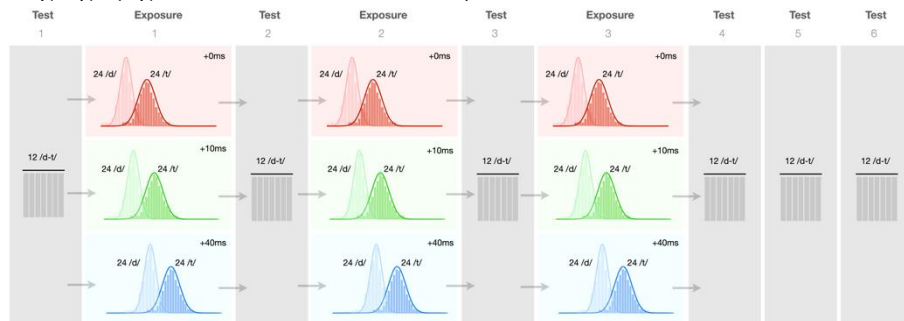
Test 1

12 /d-t/

Exposure 1

+0ms
24 /d/ 24 /t/

+10ms
24 /d/ 24 /t/

+40ms
24 /d/ 24 /t/

Test 2

12 /d-t/

Exposure 2

+0ms
24 /d/ 24 /t/

+10ms
24 /d/ 24 /t/

+40ms
24 /d/ 24 /t/

Test 3

12 /d-t/

Exposure 3

+0ms
24 /d/ 24 /t/

+10ms
24 /d/ 24 /t/

+40ms
24 /d/ 24 /t/

Test 4

12 /d-t/

Test 5

12 /d-t/

Test 6

12 /d-t/